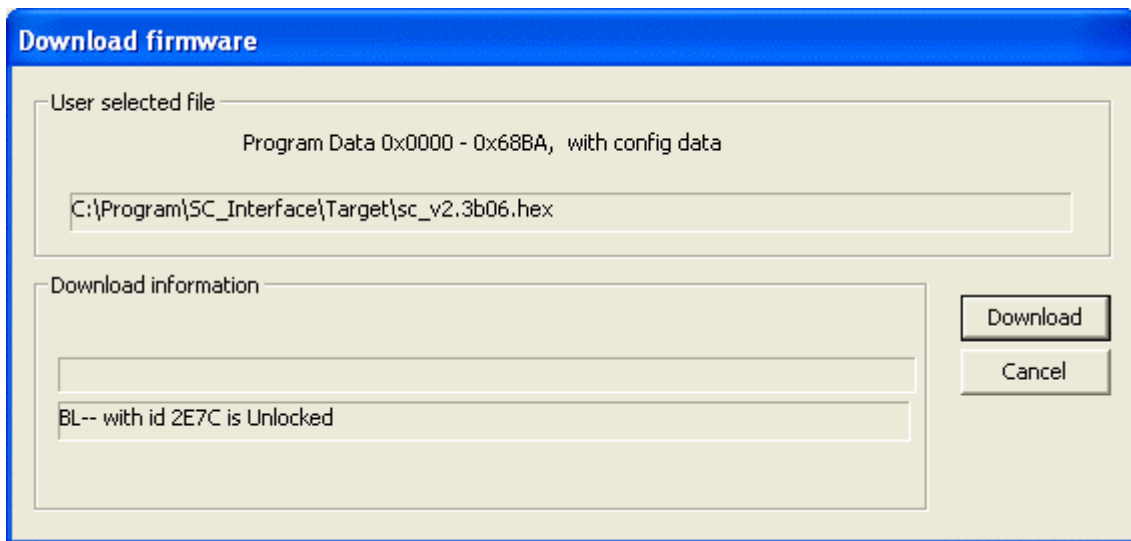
Download firmware

User selected file

Program Data 0x0000 - 0x68BA, with config data

C:\Program\SC_Interface\Target\sc_v2.3b06.hex

Download information

BL-- with id 2E7C is Unlocked

Download

Cancel